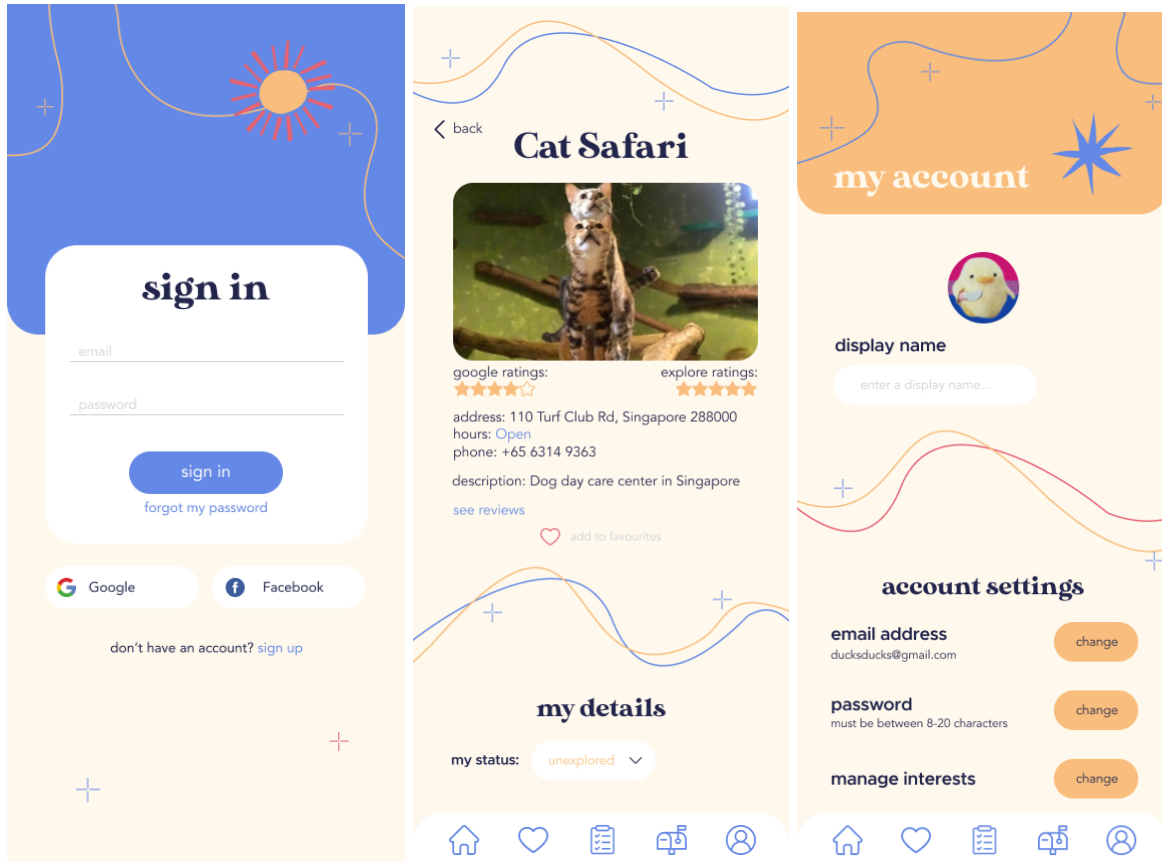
sign in

email

password

sign in

forgot my password

Google

Facebook

don't have an account? sign up

back

Cat Safari

google ratings:

explore ratings:

address: 110 Turf Club Rd, Singapore 288000
hours: Open
phone: +65 6314 9363

description: Dog day care center in Singapore

see reviews

add to favourites

my details

my status: unexplored

my account

display name

enter a display name...

account settings

email address
ducksducks@gmail.com

change

password
must be between 8-20 characters

change

manage interests

change